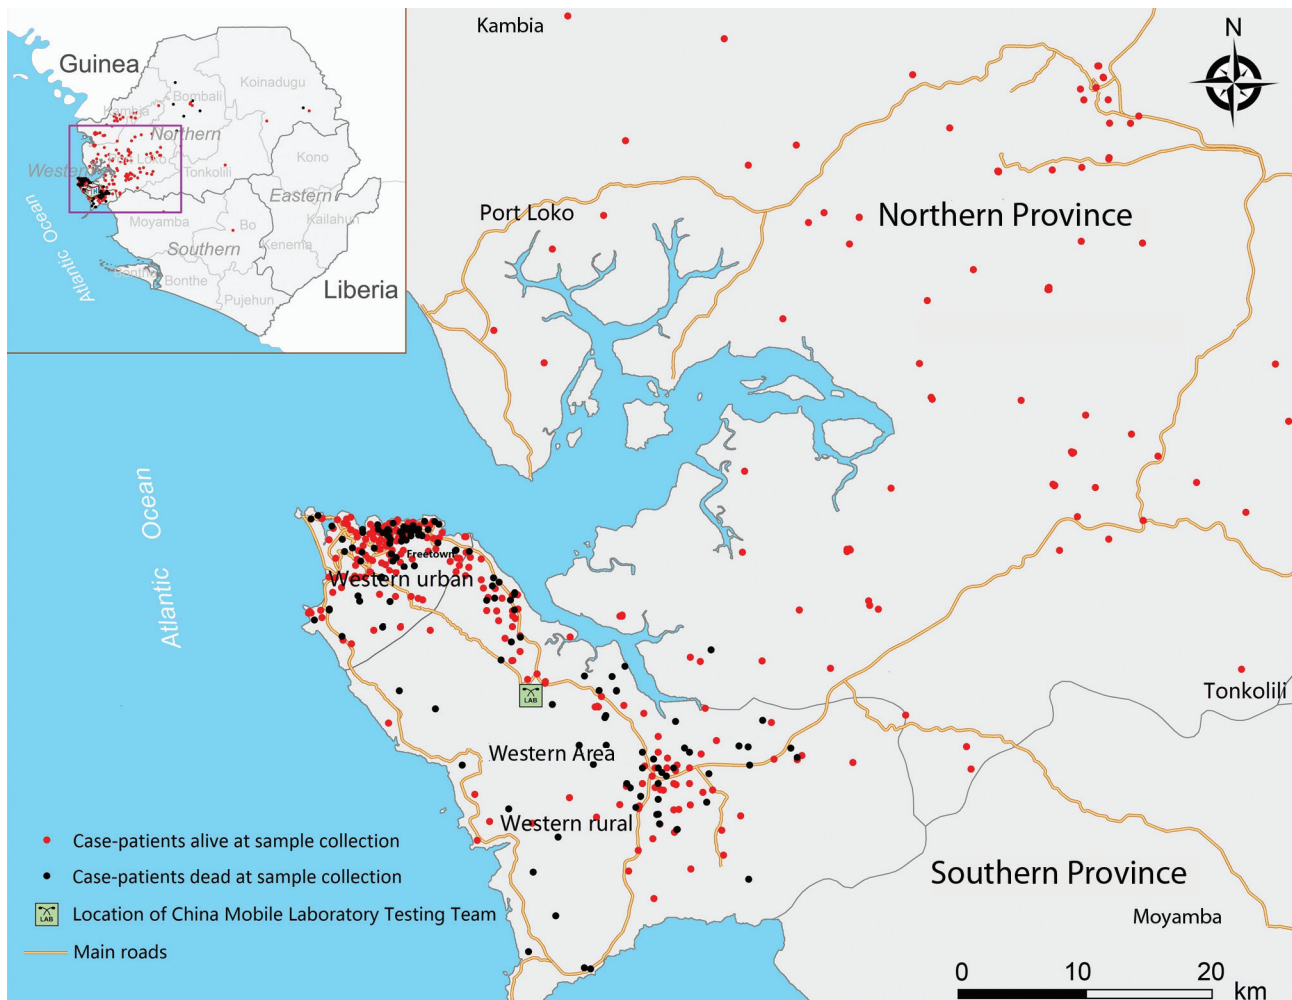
Guinea
Bombali
Koinadugu
Kambia
Northern
Western
Port Loko
Tonkolili
Kono
Eastern
Kailahun
Moyamba
Bo
Southern
Kenema
Bonthe
Pujehun
Liberia
Atlantic Ocean

Kambia
N
Port Loko
Northern Province
Atlantic Ocean
Freetown
Western urban
LAB
Western Area
Western rural
Tonkolili
Southern Province
Moyamba

Case-patients alive at sample collection
Case-patients dead at sample collection
LAB Location of China Mobile Laboratory Testing Team
Main roads

0 10 20 km